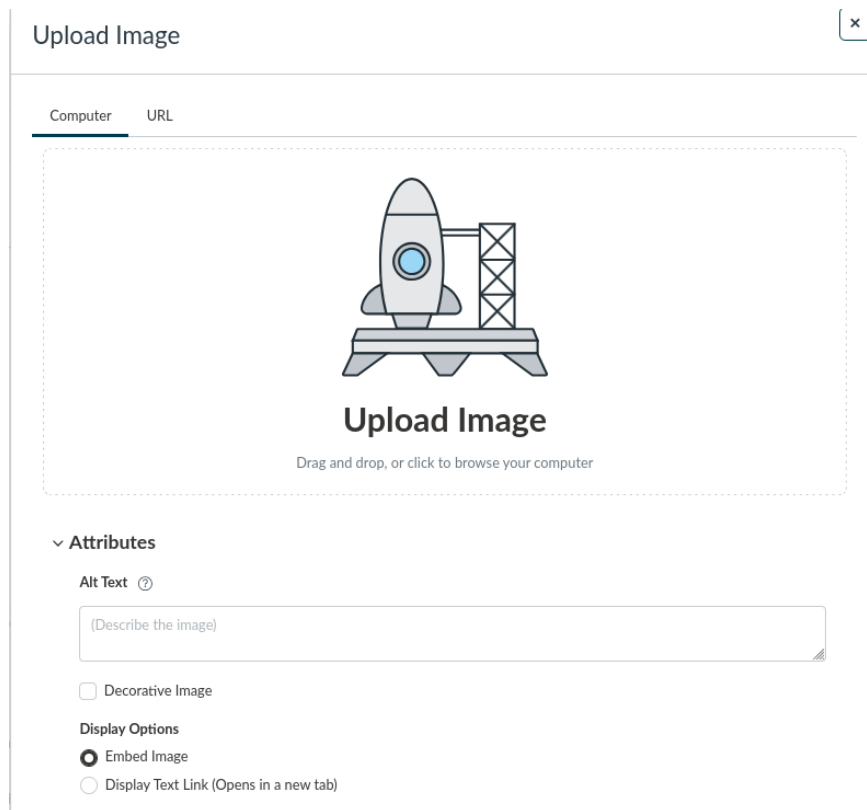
Upload Image

×

Computer URL

Upload Image

Drag and drop, or click to browse your computer

Attributes

Alt Text ?

(Describe the image)

Decorative Image

Display Options

Embed Image

Display Text Link (Opens in a new tab)